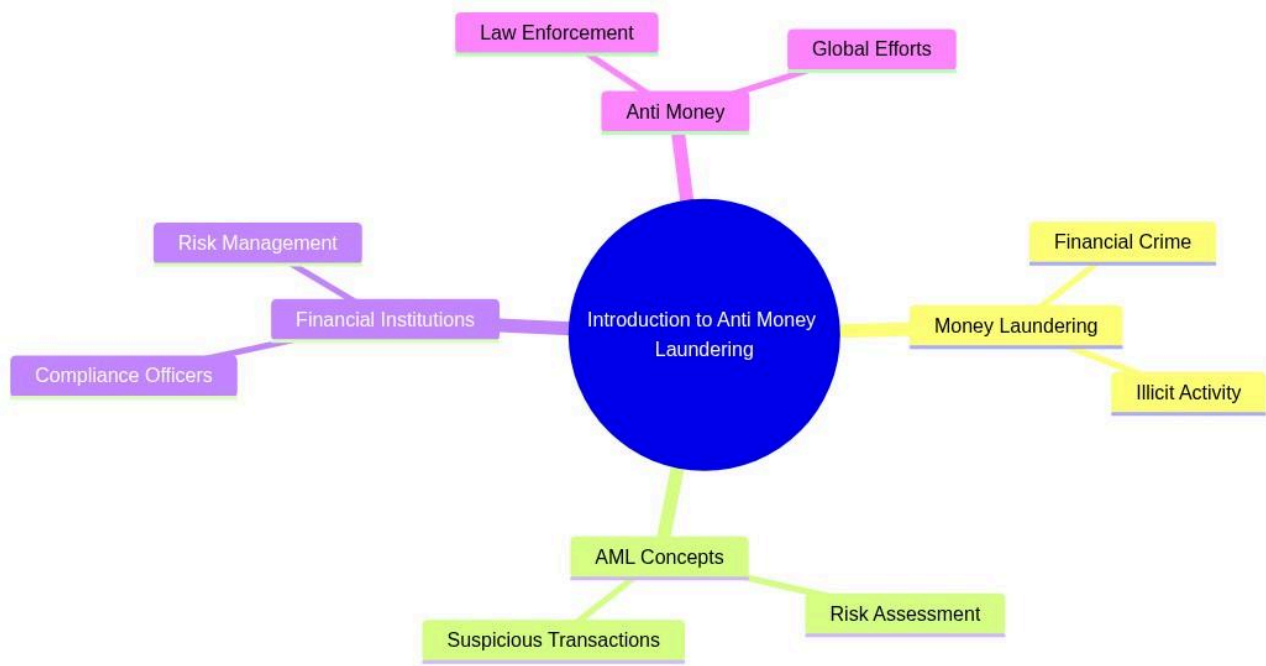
Introduction to Anti Money Laundering

Anti Money

Law Enforcement

Global Efforts

Money Laundering

Financial Crime

Illicit Activity

AML Concepts

Risk Assessment

Suspicious Transactions

Financial Institutions

Risk Management

Compliance Officers